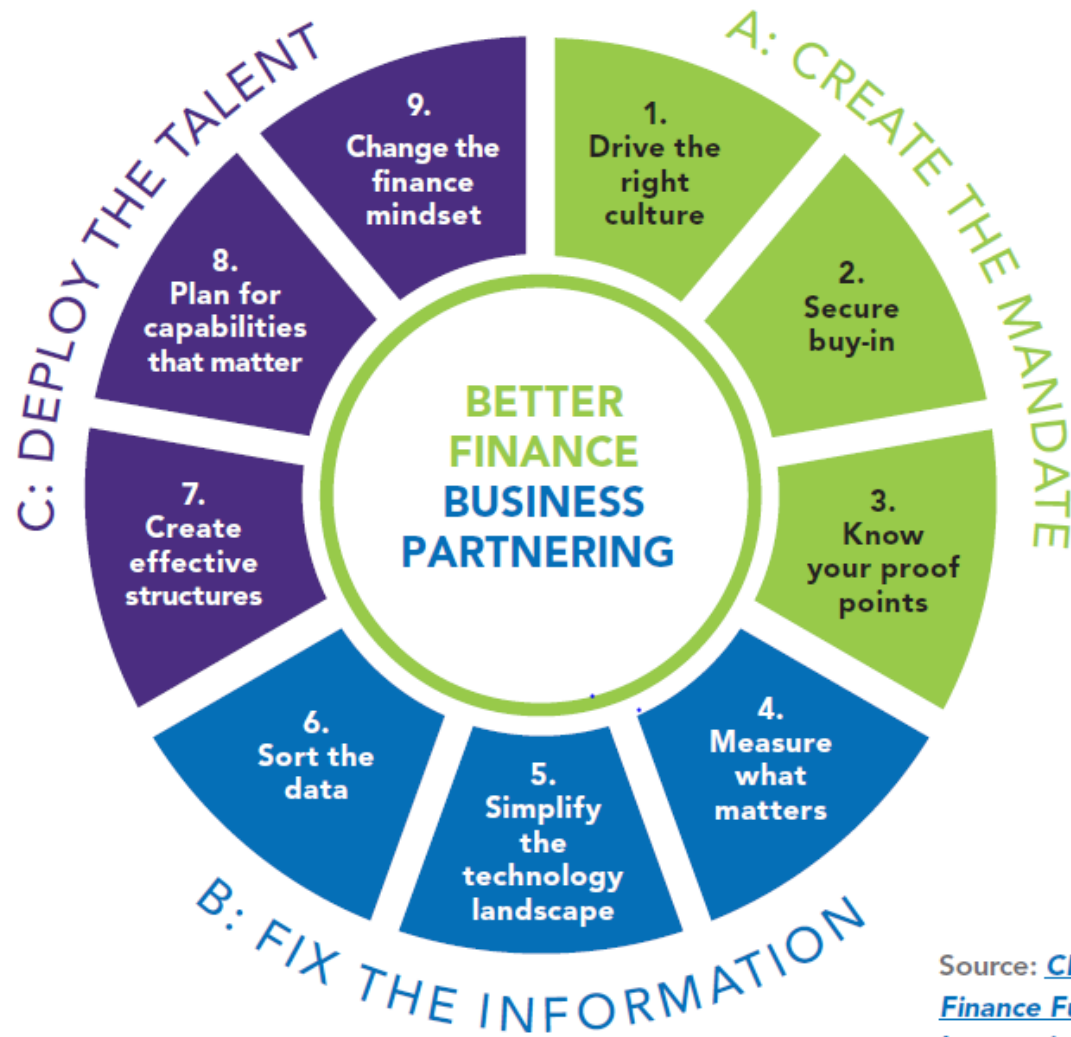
A: CREATE THE MANDATE

1. Drive the right culture

2. Secure buy-in

3. Know your proof points

B: FIX THE INFORMATION

4. Measure what matters

5. Simplify the technology landscape

6. Sort the data

C: DEPLOY THE TALENT

7. Create effective structures

8. Plan for capabilities that matter

9. Change the finance mindset

BETTER FINANCE BUSINESS PARTNERING

Source: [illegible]
Finance F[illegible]